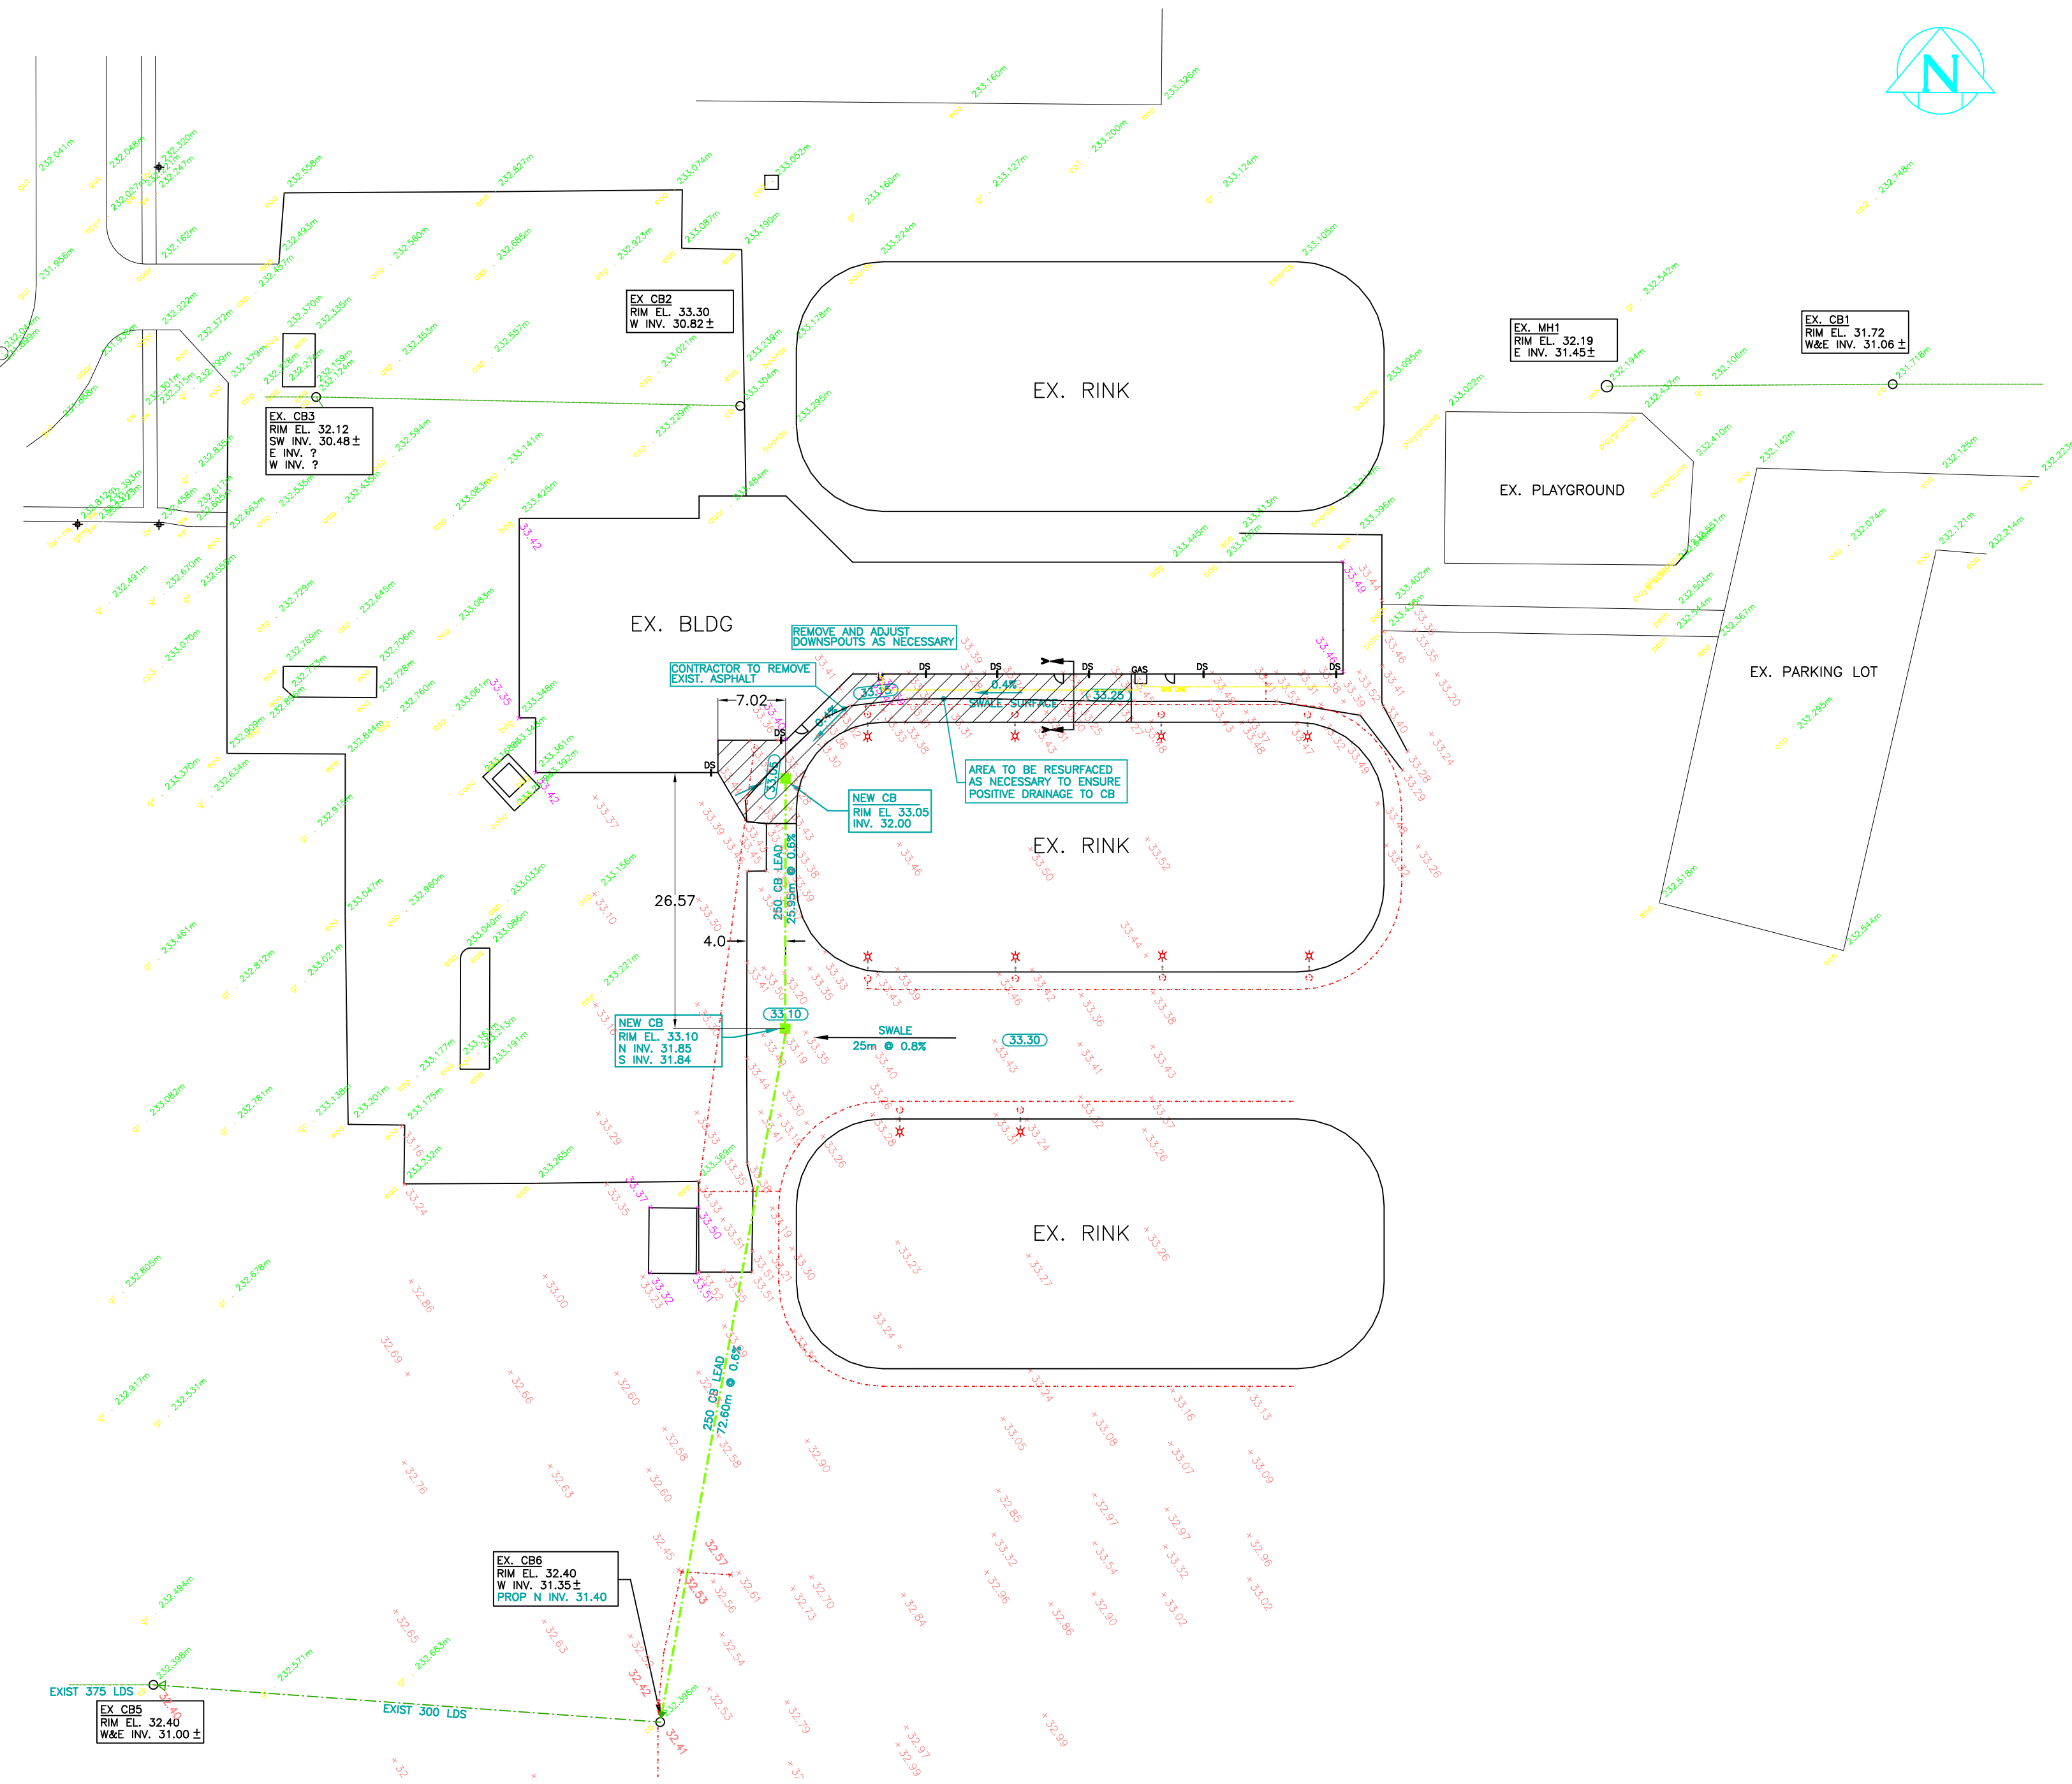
N

EX CB2
RIM EL. 33.30
W INV. 30.82 ±

EX. CB3
RIM EL. 32.12
SW INV. 30.48 ±
E INV. ?
W INV. ?

EX. MH1
RIM EL. 32.19
E INV. 31.45 ±

EX. CB1
RIM EL. 31.72
W&E INV. 31.06 ±

EX. RINK

EX. PLAYGROUND

EX. BLDG

EX. PARKING LOT

REMOVE AND ADJUST DOWNSPOUTS AS NECESSARY

CONTRACTOR TO REMOVE EXIST. ASPHALT

7.02

DS DS DS GAS DS DS DS DS

33.15

0.4%

33.25

SWALE SURFACE

AREA TO BE RESURFACED AS NECESSARY TO ENSURE POSITIVE DRAINAGE TO CB

NEW CB
RIM EL 33.05
INV. 32.00

33.05

250 CB LEAD
25.95m @ 0.6%

EX. RINK

26.57

4.0

NEW CB
RIM EL. 33.10
N INV. 31.85
S INV. 31.84

33.10

SWALE
25m @ 0.8%

33.30

EX. RINK

250 CB LEAD
72.60m @ 0.6%

EX. CB6
RIM EL. 32.40
W INV. 31.35 ±
PROP N INV. 31.40

EXIST 375 LDS

EX CB5
RIM EL. 32.40
W&E INV. 31.00 ±

EXIST 300 LDS